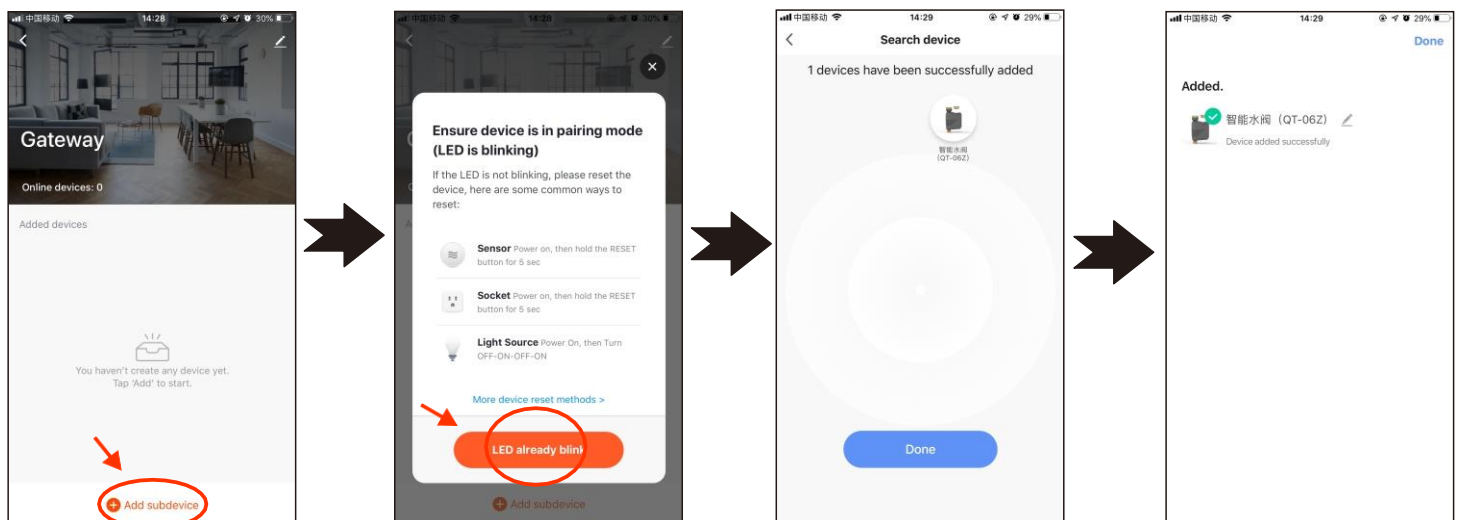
中国移动 14:28 30%

Gateway

Online devices: 0

Added devices

You haven't create any device yet. Tap 'Add' to start.

Add subdevice

中国移动 14:28 30%

Ensure device is in pairing mode (LED is blinking)

If the LED is not blinking, please reset the device, here are some common ways to reset:

Sensor Power on, then hold the RESET button for 5 sec

Socket Power on, then hold the RESET button for 5 sec

Light Source Power On, then Turn OFF-ON-OFF-ON

More device reset methods >

LED already blink

Add subdevice

中国移动 14:29 29%

Search device

1 devices have been successfully added

智能水阀 (QT-06Z)

Done

中国移动 14:29 29%

Done

Added.

智能水阀（QT-06Z）

Device added successfully